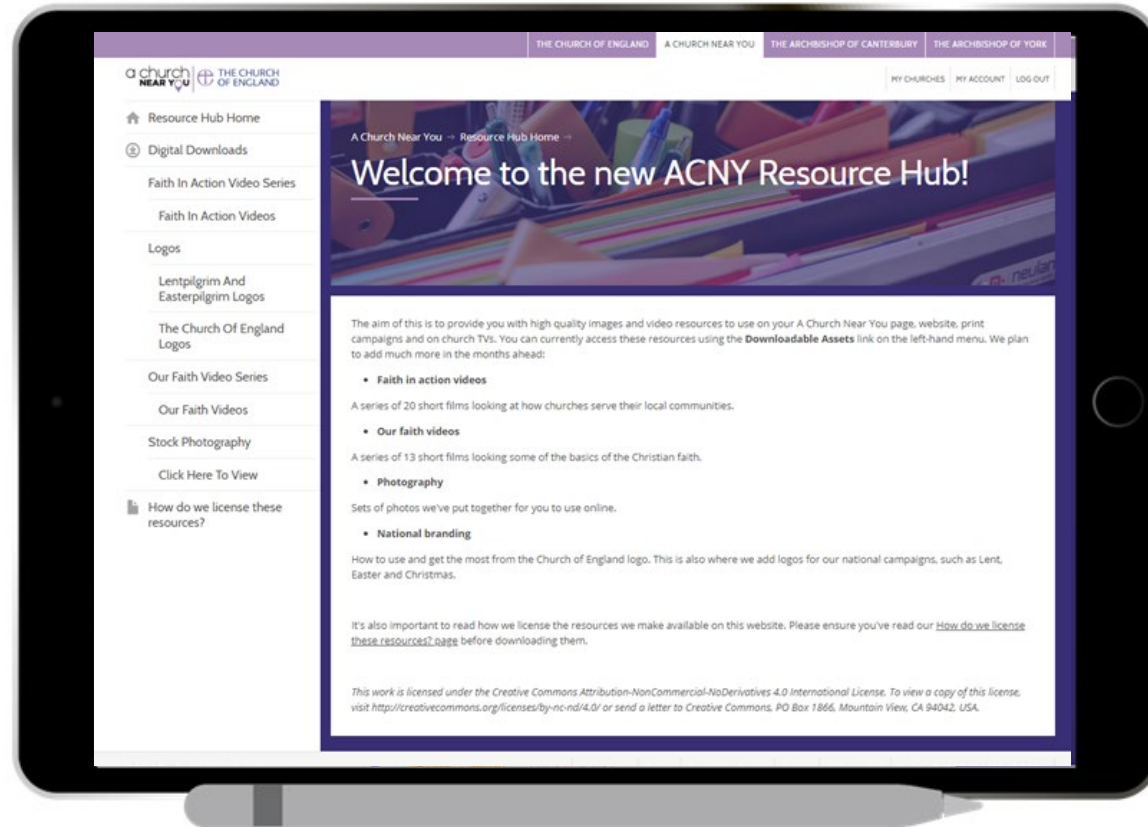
THE CHURCH OF ENGLAND | A CHURCH NEAR YOU | THE ARCHBISHOP OF CANTERBURY | THE ARCHBISHOP OF YORK

a church NEAR YOU | THE CHURCH OF ENGLAND

MY CHURCHES | MY ACCOUNT | LOG OUT

Resource Hub Home
Digital Downloads
Faith In Action Video Series
Faith In Action Videos
Logos
Lentpilgrim And Easterpilgrim Logos
The Church Of England Logos
Our Faith Video Series
Our Faith Videos
Stock Photography
Click Here To View
How do we license these resources?

A Church Near You → Resource Hub Home →

Welcome to the new ACNY Resource Hub!

The aim of this is to provide you with high quality images and video resources to use on your A Church Near You page, website, print campaigns and on church TVs. You can currently access these resources using the **Downloadable Assets** link on the left-hand menu. We plan to add much more in the months ahead:

• **Faith in action videos**

A series of 20 short films looking at how churches serve their local communities.

• **Our faith videos**

A series of 13 short films looking some of the basics of the Christian faith.

• **Photography**

Sets of photos we've put together for you to use online.

• **National branding**

How to use and get the most from the Church of England logo. This is also where we add logos for our national campaigns, such as Lent, Easter and Christmas.

It's also important to read how we license the resources we make available on this website. Please ensure you've read our How do we license these resources? page before downloading them.

*This work is licensed under the Creative Commons Attribution-NonCommercial-NoDerivatives 4.0 International License. To view a copy of this license, visit http://creativecommons.org/licenses/by-nc-nd/4.0/ or send a letter to Creative Commons, PO Box 1866, Mountain View, CA 94042, USA.*